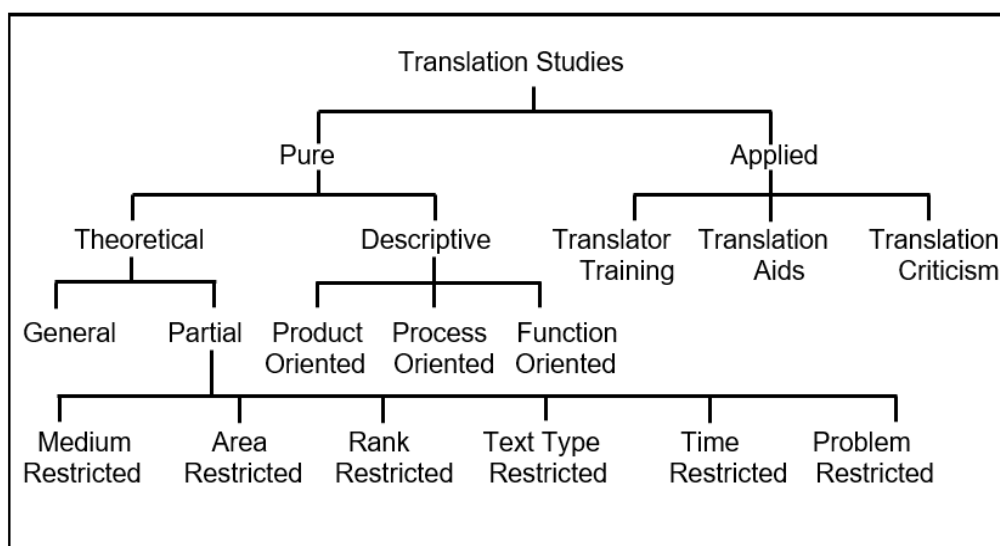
Translation Studies

Pure

Applied

Theoretical

Descriptive

Translator Training

Translation Aids

Translation Criticism

General

Partial

Product Oriented

Process Oriented

Function Oriented

Medium Restricted

Area Restricted

Rank Restricted

Text Type Restricted

Time Restricted

Problem Restricted